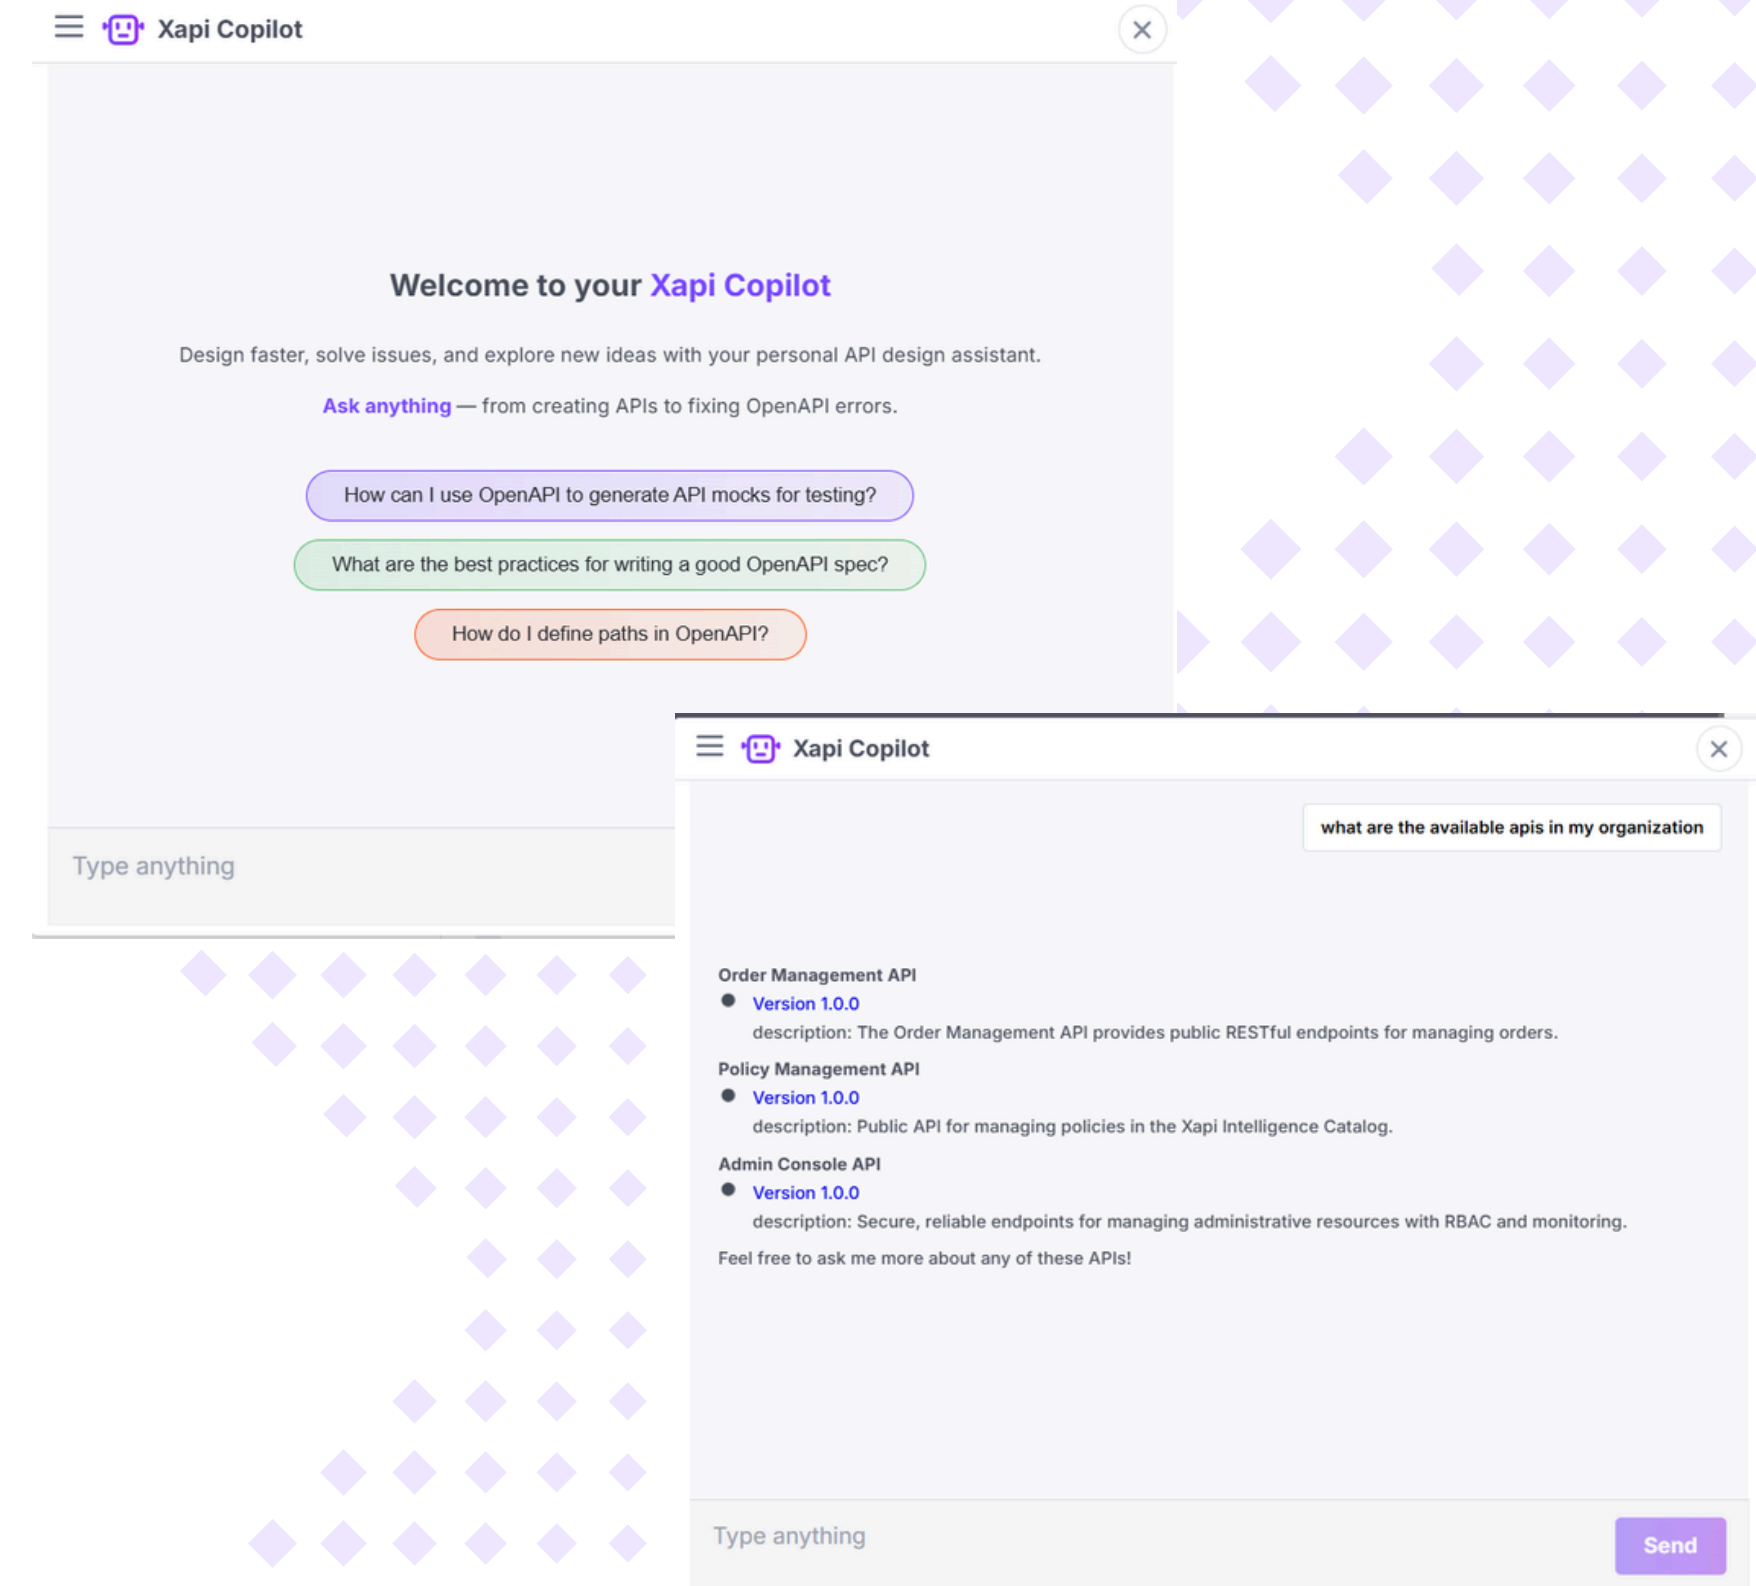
Xapi Copilot

Welcome to your Xapi Copilot

Design faster, solve issues, and explore new ideas with your personal API design assistant.

Ask anything — from creating APIs to fixing OpenAPI errors.

How can I use OpenAPI to generate API mocks for testing?

What are the best practices for writing a good OpenAPI spec?

How do I define paths in OpenAPI?

Type anything

Xapi Copilot

what are the available apis in my organization

Order Management API
- Version 1.0.0
description: The Order Management API provides public RESTful endpoints for managing orders.

Policy Management API
- Version 1.0.0
description: Public API for managing policies in the Xapi Intelligence Catalog.

Admin Console API
- Version 1.0.0
description: Secure, reliable endpoints for managing administrative resources with RBAC and monitoring.

Feel free to ask me more about any of these APIs!

Type anything

Send